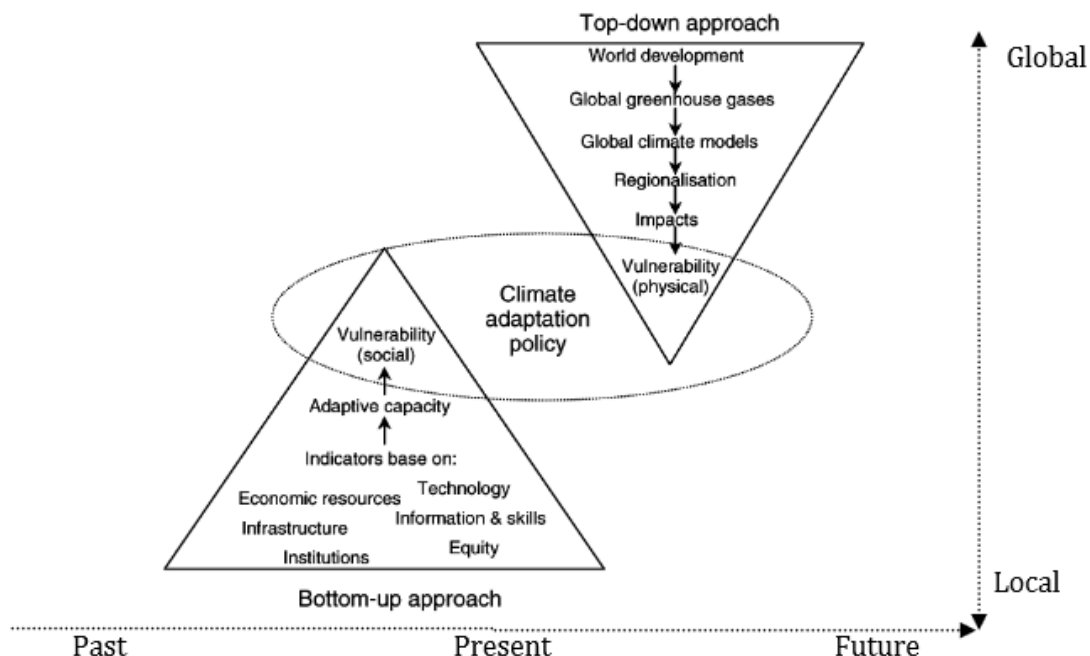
Top-down approach

World development
Global greenhouse gases
Global climate models
Regionalisation
Impacts
Vulnerability (physical)

Global

Climate adaptation policy

Vulnerability (social)
Adaptive capacity
Indicators base on:
Economic resources
Technology
Infrastructure
Information & skills
Institutions
Equity

Bottom-up approach

Local

Past
Present
Future